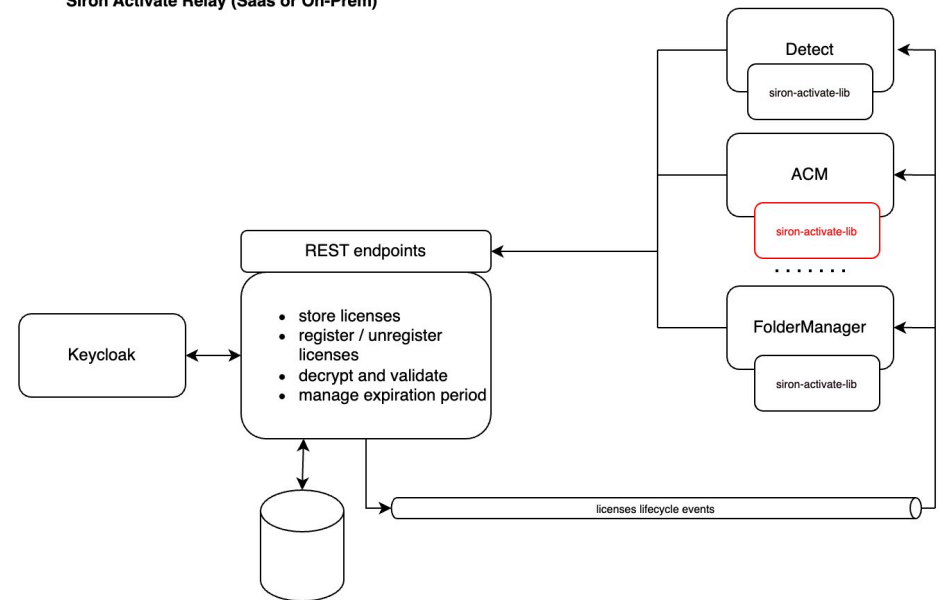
Siron Activate Relay (Saas or On-Prem)

Detect

siron-activate-lib

ACM

siron-activate-lib

.......

FolderManager

siron-activate-lib

REST endpoints

- store licenses
- register / unregister licenses
- decrypt and validate
- manage expiration period

Keycloak

licenses lifecycle events